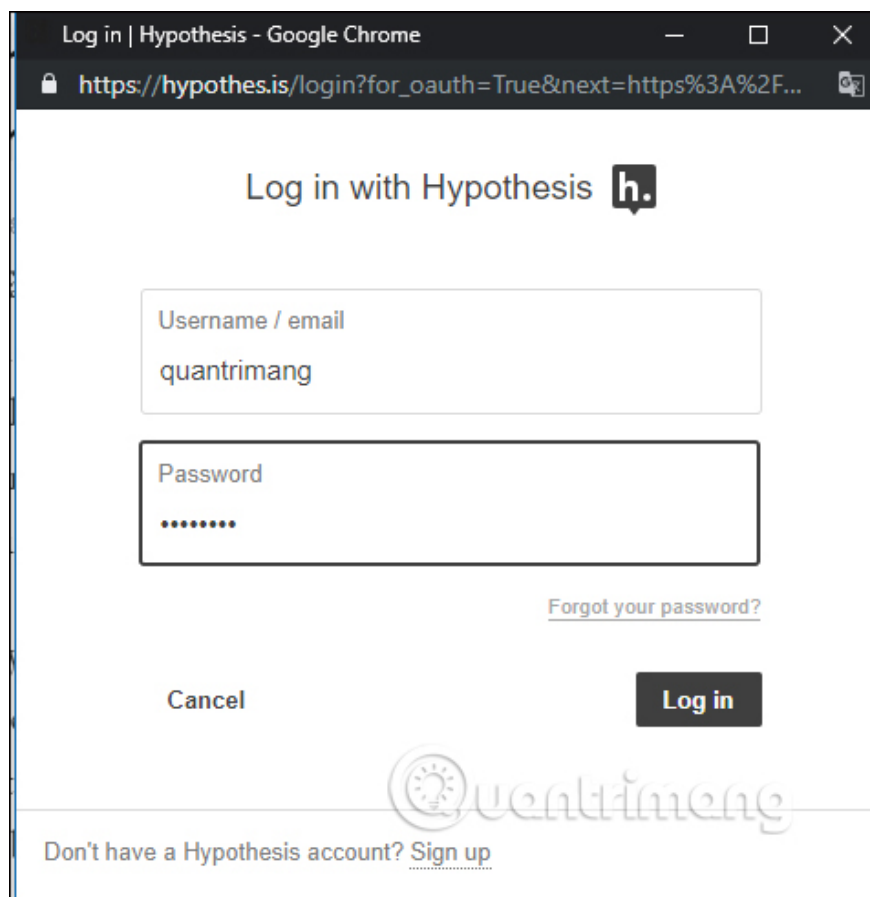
Log in | Hypothesis - Google Chrome

https://hypothes.is/login?for_oauth=True&next=https%3A%2F...

Log in with Hypothesis h.

Username / email
quantrimang

Password
•••••••••

Forgot your password?

Cancel

Log in

Quantrimang

Don't have a Hypothesis account? Sign up